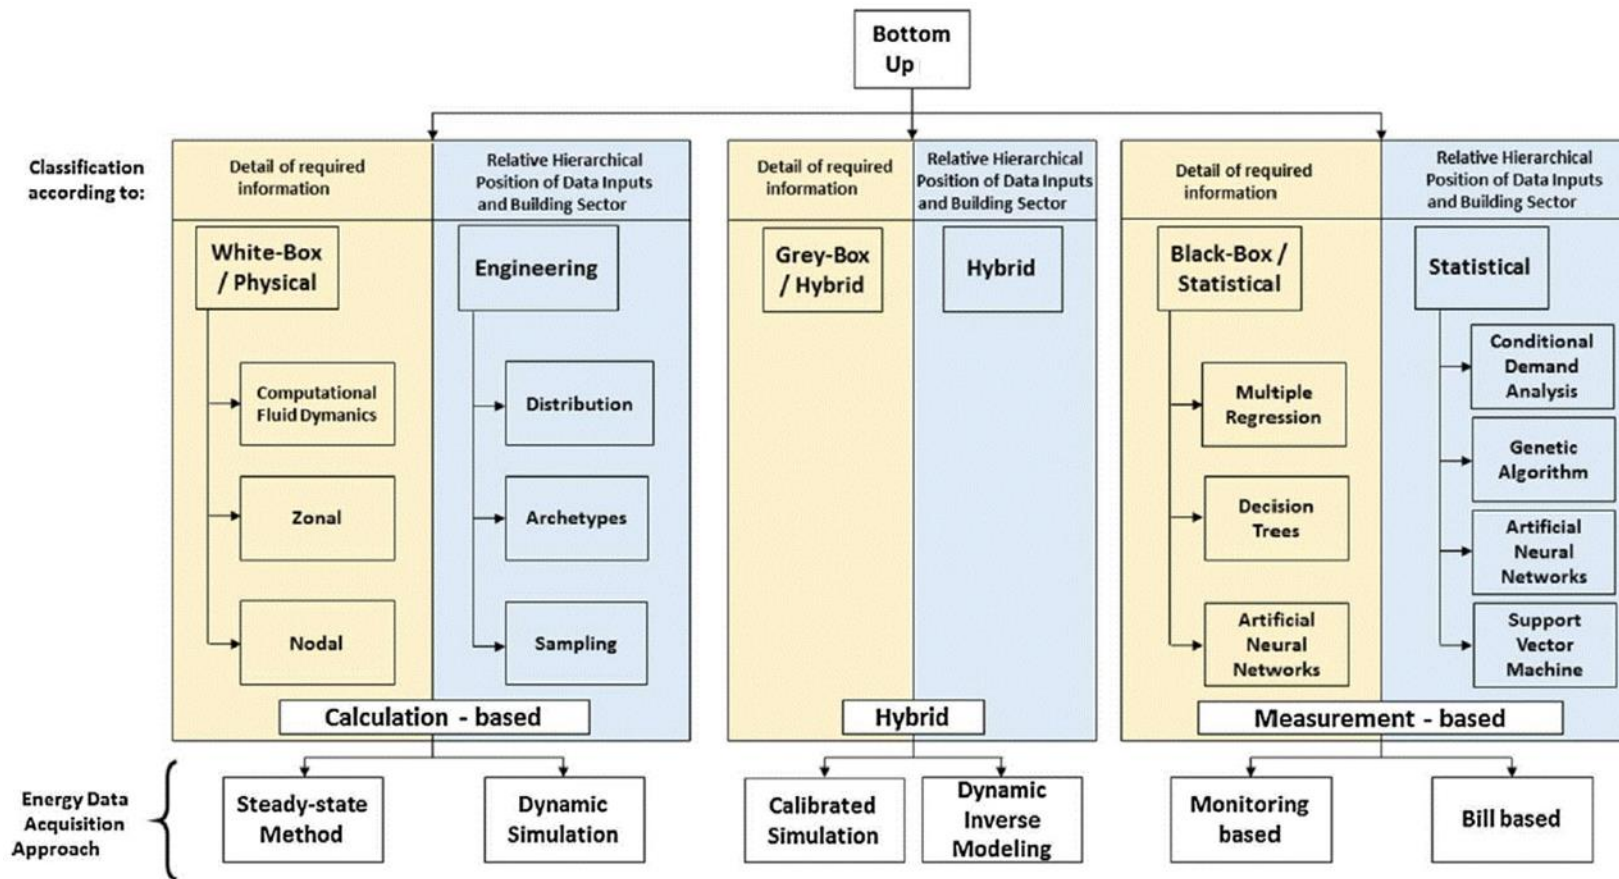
Bottom Up

Classification according to:

Detail of required information

Relative Hierarchical Position of Data Inputs and Building Sector

White-Box / Physical

Computational Fluid Dymanics

Zonal

Nodal

Engineering

Distribution

Archetypes

Sampling

Calculation - based

Detail of required information

Relative Hierarchical Position of Data Inputs and Building Sector

Grey-Box / Hybrid

Hybrid

Hybrid

Detail of required information

Relative Hierarchical Position of Data Inputs and Building Sector

Black-Box / Statistical

Multiple Regression

Decision Trees

Artificial Neural Networks

Statistical

Conditional Demand Analysis

Genetic Algorithm

Artificial Neural Networks

Support Vector Machine

Measurement - based

Energy Data Acquisition Approach

Steady-state Method

Dynamic Simulation

Calibrated Simulation

Dynamic Inverse Modeling

Monitoring based

Bill based